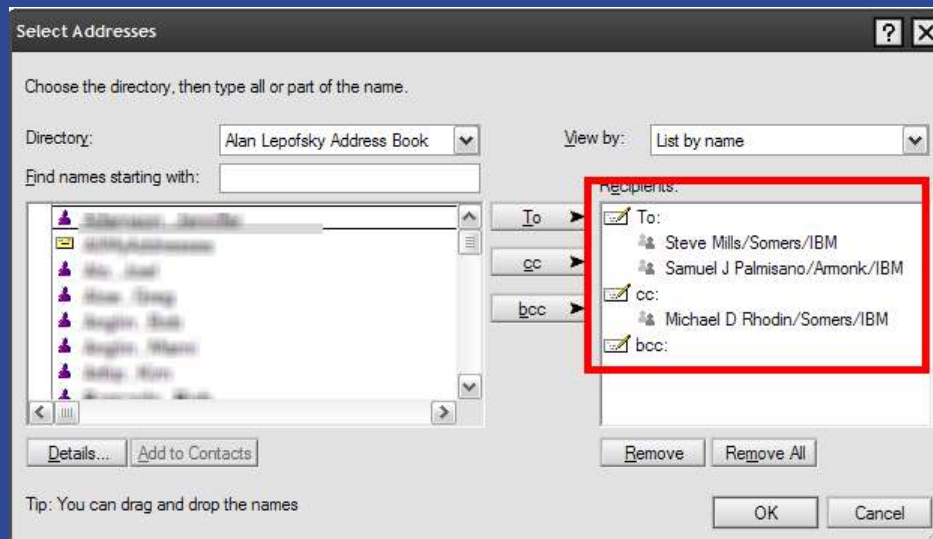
Select Addresses

?

Choose the directory, then type all or part of the name.

Directory: Alan Lepofsky Address Book

View by: List by name

Find names starting with:

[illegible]
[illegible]
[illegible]
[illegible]
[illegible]
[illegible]
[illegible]
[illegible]

To
cc
bcc

Recipients:
To:
Steve Mills/Somers/IBM
Samuel J Palmisano/Armonk/IBM
cc:
Michael D Rhodin/Somers/IBM
bcc:

Details... Add to Contacts

Remove Remove All

Tip: You can drag and drop the names

OK Cancel